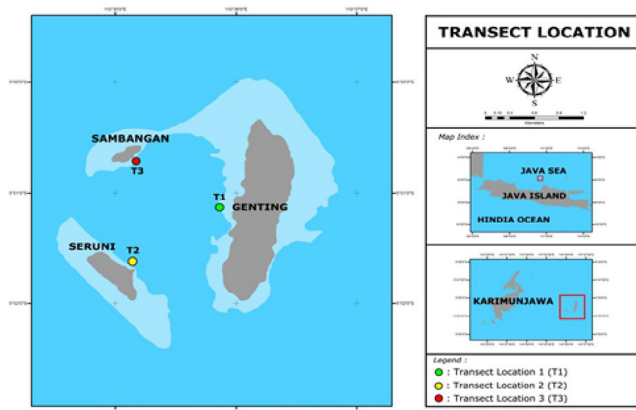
TRANSECT LOCATION

N
W
E
S

SAMBANGAN
T3
T1
GENTING
SERUNI
T2

Map Index :
JAVA SEA
JAVA ISLAND
HINDIA OCEAN

KARIMUNJAWA

Legend :
: Transect Location 1 (T1)
: Transect Location 2 (T2)
: Transect Location 3 (T3)